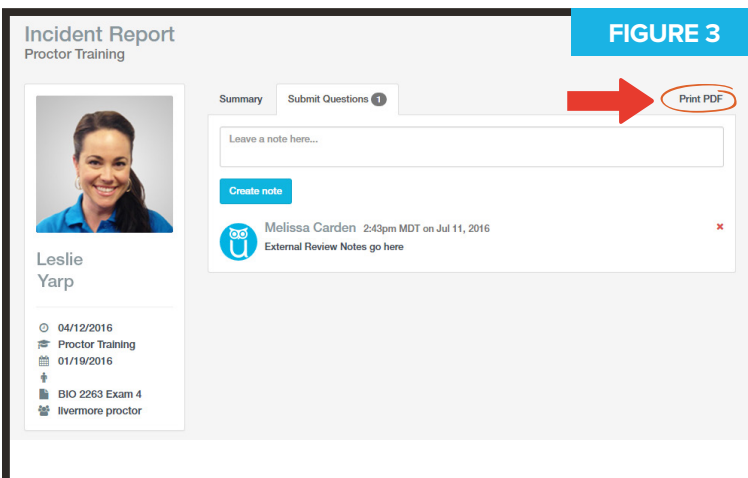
Incident Report
Proctor Training

FIGURE 3

Summary
Submit Questions 1
Print PDF

Leave a note here...

Create note

Melissa Carden 2:43pm MDT on Jul 11, 2016
External Review Notes go here

Leslie
Yarp

04/12/2016
Proctor Training
01/19/2016
BIO 2263 Exam 4
livermore proctor